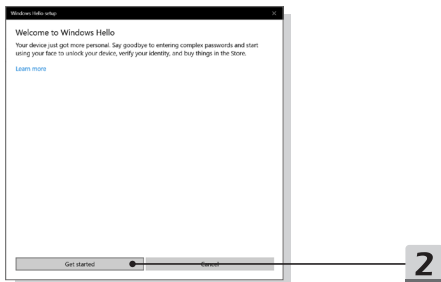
Windows Hello setup

×

Welcome to Windows Hello

Your device just got more personal. Say goodbye to entering complex passwords and start using your face to unlock your device, verify your identity, and buy things in the Store.

Learn more

Get started

Cancel

2